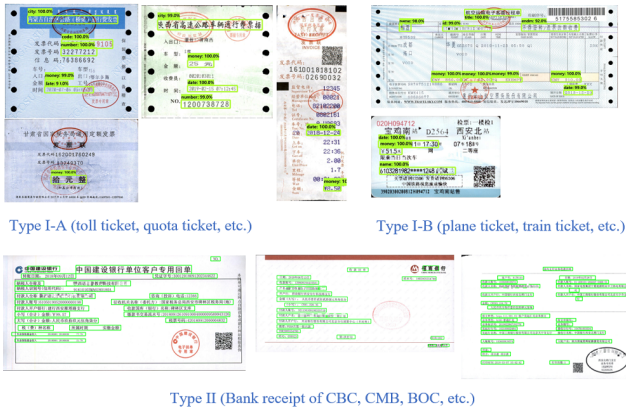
city: 100.0%
code: 100.0%
number: 100.0%
money: 99.0%
date: 100.0%
city: 99.2%
陕西省高速公路车辆通行费票据
money: 100.0%
date: 100.0%
NO. 1200738728
161001818102
02690032
money: 100.0%
date: 100.0%
甘肃省公路车辆通行费定额发票
code: 100.0%
number: 100.0%
money: 100.0%
date: 100.0%
money: 98.0%
title: 100.0%
number: 92.0%
5175585302 6
money: 100.0%
date: 100.0%
020H094712
宝鸡南站 D2564 西安北站
2018-12-26
money: 100.0%
Type I-A (toll ticket, quota ticket, etc.)
Type I-B (plane ticket, train ticket, etc.)
中国建设银行单位客户专用回单
Type II (Bank receipt of CBC, CMB, BOC, etc.)